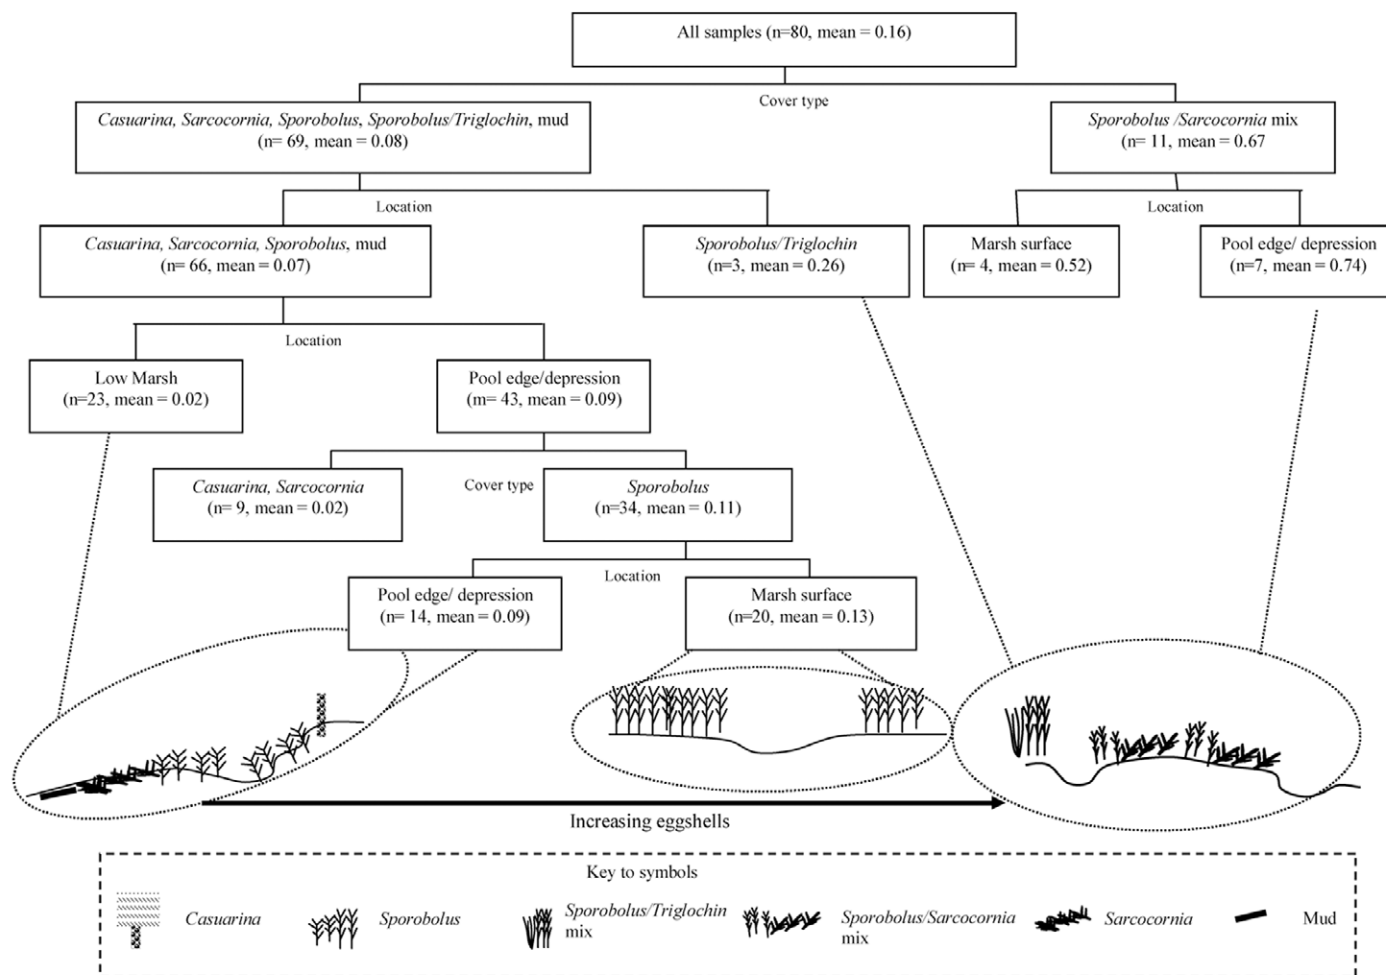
All samples (n=80, mean = 0.16)

Cover type

Casuarina, Sarcocornia, Sporobolus, Sporobolus/Triglochin, mud (n= 69, mean = 0.08)

Sporobolus /Sarcocornia mix (n= 11, mean = 0.67)

Location

Casuarina, Sarcocornia, Sporobolus, mud (n= 66, mean = 0.07)

Sporobolus/Triglochin (n=3, mean = 0.26)

Location

Marsh surface (n= 4, mean = 0.52)

Pool edge/ depression (n=7, mean = 0.74)

Location

Low Marsh (n=23, mean = 0.02)

Pool edge/depression (m= 43, mean = 0.09)

Casuarina, Sarcocornia (n= 9, mean = 0.02)

Cover type

Sporobolus (n=34, mean = 0.11)

Location

Pool edge/ depression (n= 14, mean = 0.09)

Marsh surface (n=20, mean = 0.13)

Increasing eggshells

Key to symbols

Casuarina

Sporobolus

Sporobolus/Triglochin mix

Sporobolus/Sarcocornia mix

Sarcocornia

Mud